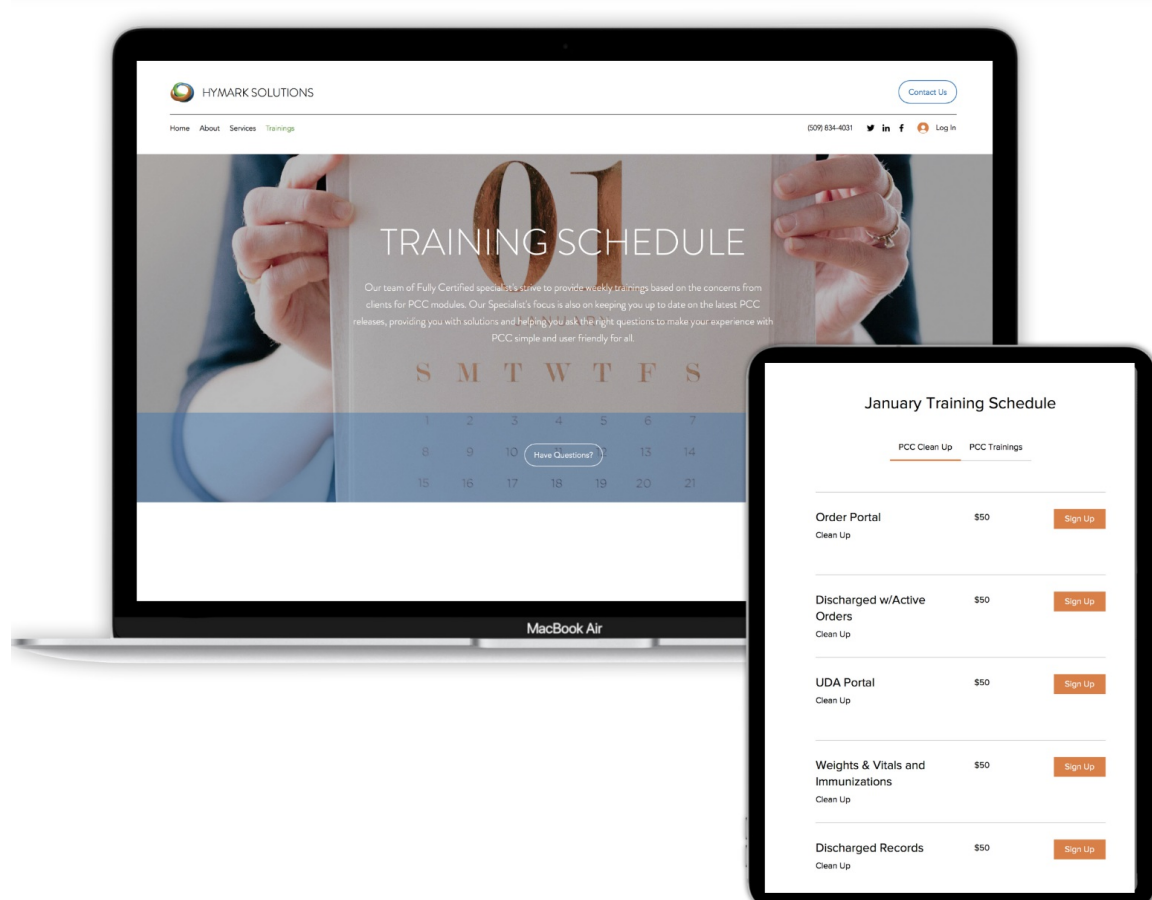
HYMARK SOLUTIONS

Contact Us

Home About Services Trainings

(509) 834-4031 Log In

01

TRAINING SCHEDULE

Our team of Fully Certified specialist's strive to provide weekly trainings based on the concerns from clients for PCC modules. Our Specialist's focus is also on keeping you up to date on the latest PCC releases, providing you with solutions and helping you ask the right questions to make your experience with PCC simple and user friendly for all.

S M T W T F S

1 2 3 4 5 6 7

8 9 10 Have Questions? 13 14

15 16 17 18 19 20 21

MacBook Air

January Training Schedule

PCC Clean Up PCC Trainings

Order Portal $50 Sign Up
Clean Up

Discharged w/Active Orders $50 Sign Up
Clean Up

UDA Portal $50 Sign Up
Clean Up

Weights & Vitals and Immunizations $50 Sign Up
Clean Up

Discharged Records $50 Sign Up
Clean Up